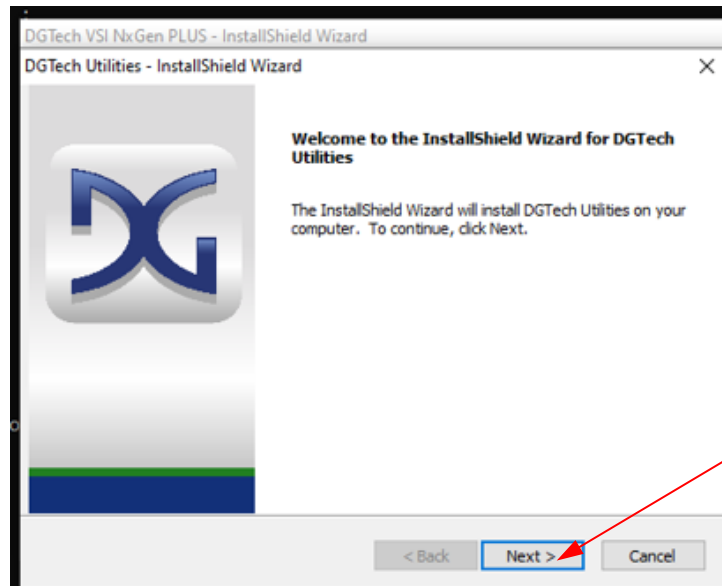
DGTech VSI NxGen PLUS - InstallShield Wizard

DGTech Utilities - InstallShield Wizard

×

DG

Welcome to the InstallShield Wizard for DGTech Utilities

The InstallShield Wizard will install DGTech Utilities on your computer. To continue, click Next.

< Back

Next >

Cancel